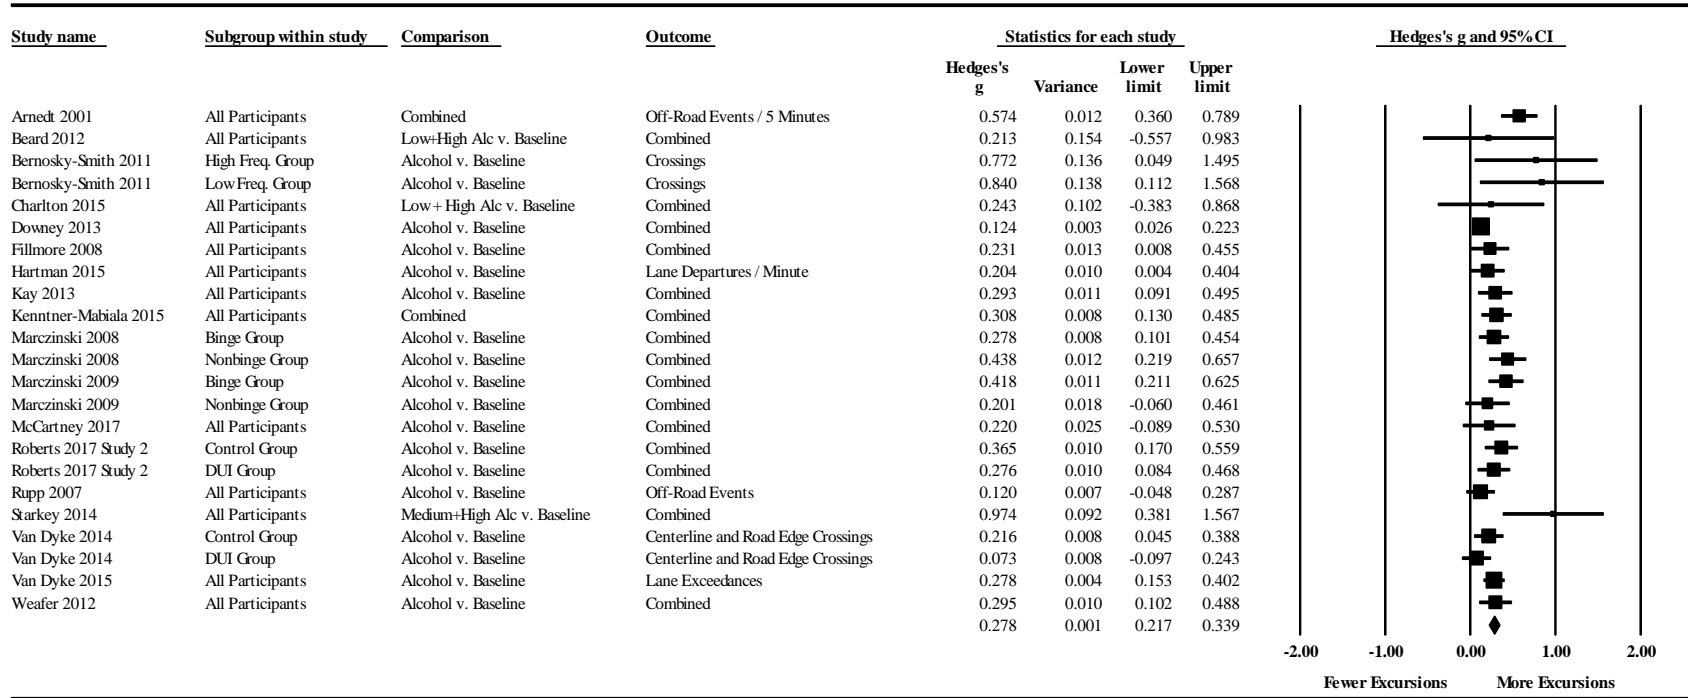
| Study name | Subgroup within study | Comparison | Outcome | Hedges's g | Variance | Lower limit | Upper limit |
|---|---|---|---|---|---|---|---|
| Arnedt 2001 | All Participants | Combined | Off-Road Events / 5 Minutes | 0.574 | 0.012 | 0.360 | 0.789 |
| Beard 2012 | All Participants | Low+High Alc v. Baseline | Combined | 0.213 | 0.154 | -0.557 | 0.983 |
| Bernosky-Smith 2011 | High Freq. Group | Alcohol v. Baseline | Crossings | 0.772 | 0.136 | 0.049 | 1.495 |
| Bernosky-Smith 2011 | Low Freq. Group | Alcohol v. Baseline | Crossings | 0.840 | 0.138 | 0.112 | 1.568 |
| Charlton 2015 | All Participants | Low + High Alc v. Baseline | Combined | 0.243 | 0.102 | -0.383 | 0.868 |
| Downey 2013 | All Participants | Alcohol v. Baseline | Combined | 0.124 | 0.003 | 0.026 | 0.223 |
| Fillmore 2008 | All Participants | Alcohol v. Baseline | Combined | 0.231 | 0.013 | 0.008 | 0.455 |
| Hartman 2015 | All Participants | Alcohol v. Baseline | Lane Departures / Minute | 0.204 | 0.010 | 0.004 | 0.404 |
| Kay 2013 | All Participants | Alcohol v. Baseline | Combined | 0.293 | 0.011 | 0.091 | 0.495 |
| Kenntner-Mabiala 2015 | All Participants | Combined | Combined | 0.308 | 0.008 | 0.130 | 0.485 |
| Marczinski 2008 | Binge Group | Alcohol v. Baseline | Combined | 0.278 | 0.008 | 0.101 | 0.454 |
| Marczinski 2008 | Nonbinge Group | Alcohol v. Baseline | Combined | 0.438 | 0.012 | 0.219 | 0.657 |
| Marczinski 2009 | Binge Group | Alcohol v. Baseline | Combined | 0.418 | 0.011 | 0.211 | 0.625 |
| Marczinski 2009 | Nonbinge Group | Alcohol v. Baseline | Combined | 0.201 | 0.018 | -0.060 | 0.461 |
| McCartney 2017 | All Participants | Alcohol v. Baseline | Combined | 0.220 | 0.025 | -0.089 | 0.530 |
| Roberts 2017 Study 2 | Control Group | Alcohol v. Baseline | Combined | 0.365 | 0.010 | 0.170 | 0.559 |
| Roberts 2017 Study 2 | DUI Group | Alcohol v. Baseline | Combined | 0.276 | 0.010 | 0.084 | 0.468 |
| Rupp 2007 | All Participants | Alcohol v. Baseline | Off-Road Events | 0.120 | 0.007 | -0.048 | 0.287 |
| Starkey 2014 | All Participants | Medium+High Alc v. Baseline | Combined | 0.974 | 0.092 | 0.381 | 1.567 |
| Van Dyke 2014 | Control Group | Alcohol v. Baseline | Centerline and Road Edge Crossings | 0.216 | 0.008 | 0.045 | 0.388 |
| Van Dyke 2014 | DUI Group | Alcohol v. Baseline | Centerline and Road Edge Crossings | 0.073 | 0.008 | -0.097 | 0.243 |
| Van Dyke 2015 | All Participants | Alcohol v. Baseline | Lane Exceedances | 0.278 | 0.004 | 0.153 | 0.402 |
| Weafer 2012 | All Participants | Alcohol v. Baseline | Combined | 0.295 | 0.010 | 0.102 | 0.488 |
| | | | | 0.278 | 0.001 | 0.217 | 0.339 |

Statistics for each study

Hedges's g and 95% CI

-2.00 -1.00 0.00 1.00 2.00

Fewer Excursions More Excursions